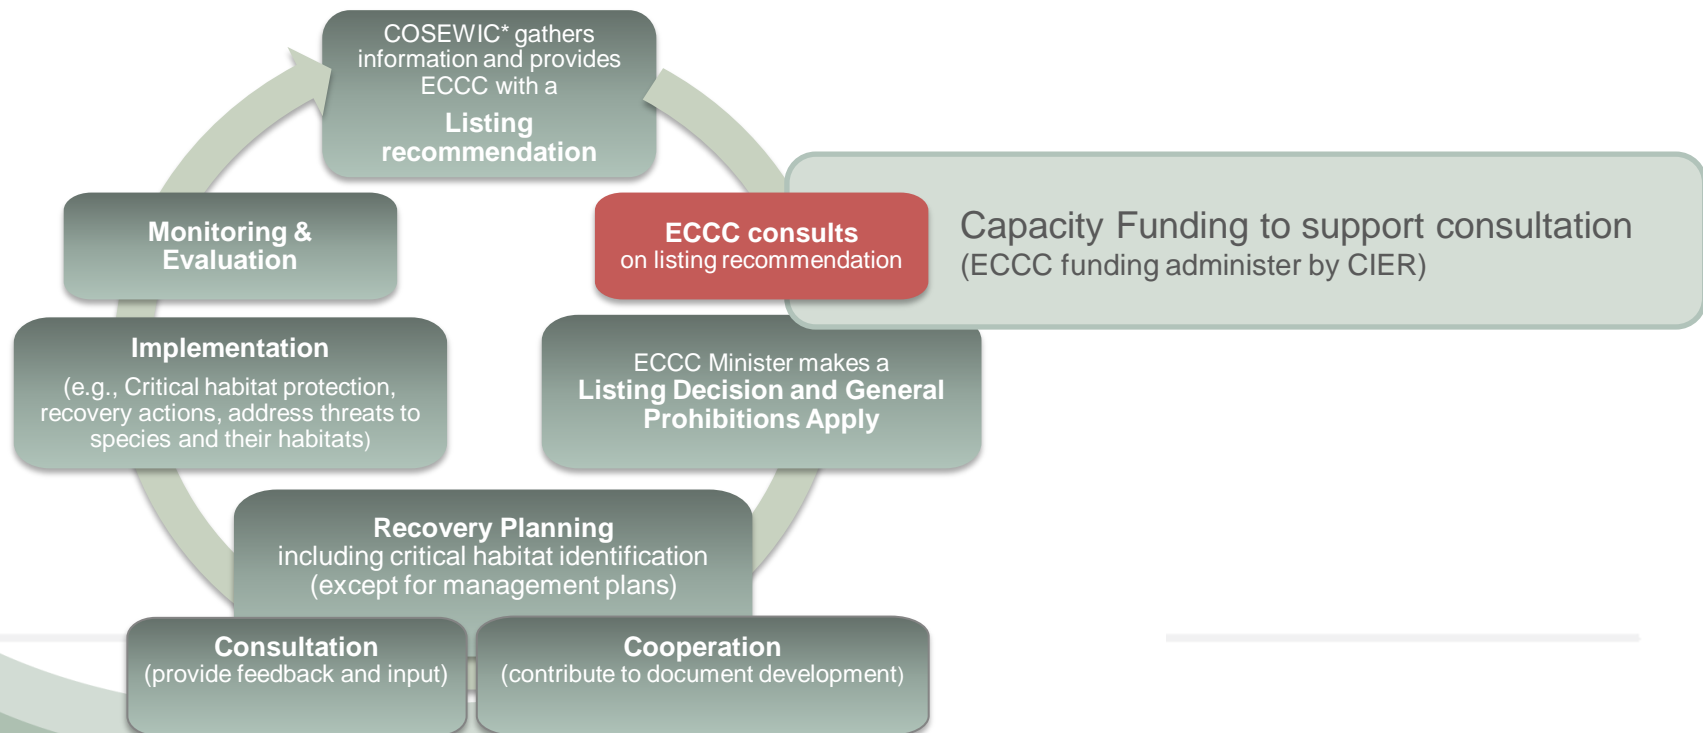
COSEWIC* gathers information and provides ECCC with a
Listing recommendation

ECCC consults
on listing recommendation

Capacity Funding to support consultation
(ECCC funding administer by CIER)

ECCC Minister makes a
Listing Decision and General Prohibitions Apply

Recovery Planning
including critical habitat identification
(except for management plans)

Consultation
(provide feedback and input)

Cooperation
(contribute to document development)

Implementation
(e.g., Critical habitat protection, recovery actions, address threats to species and their habitats)

Monitoring & Evaluation